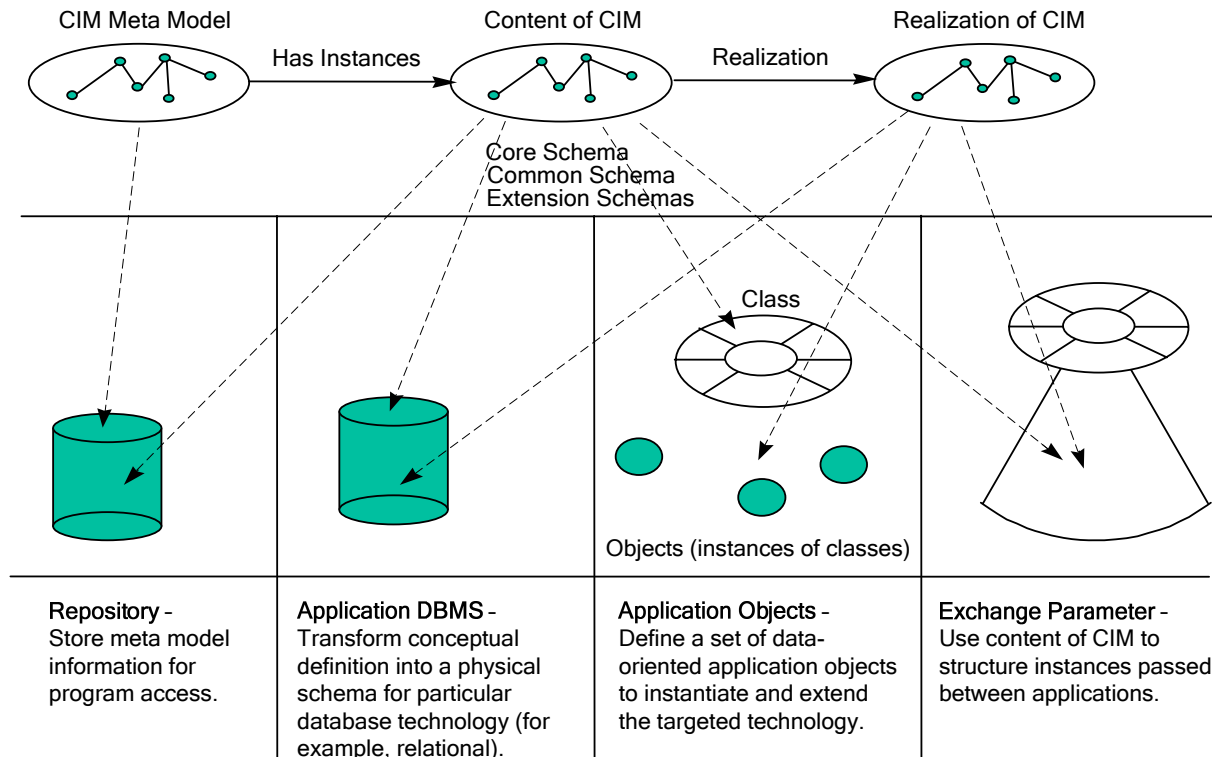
CIM Meta Model

Has Instances

Content of CIM

Realization

Realization of CIM

Core Schema
Common Schema
Extension Schemas

Class

Objects (instances of classes)

Repository – Store meta model information for program access.

Application DBMS – Transform conceptual definition into a physical schema for particular database technology (for example, relational).

Application Objects – Define a set of data-oriented application objects to instantiate and extend the targeted technology.

Exchange Parameter – Use content of CIM to structure instances passed between applications.